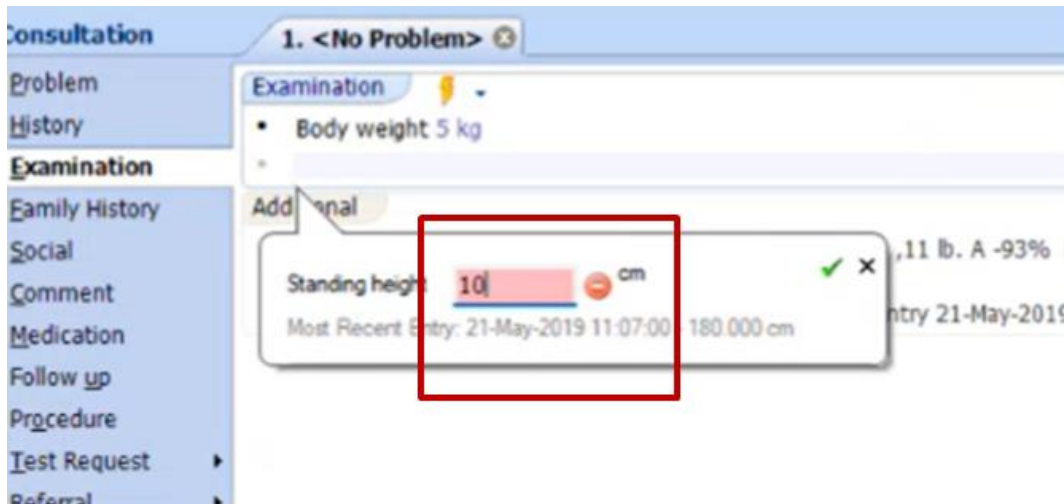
Consultation
Problem
History
Examination
Family History
Social
Comment
Medication
Follow up
Procedure
Test Request
Referral

1. <No Problem>

Examination
• Body weight 5 kg

Add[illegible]nal

Standing height 10 cm
Most Recent Entry: 21-May-2019 11:07:00 - 180.000 cm

,11 lb. A -93%
ntry 21-May-2019